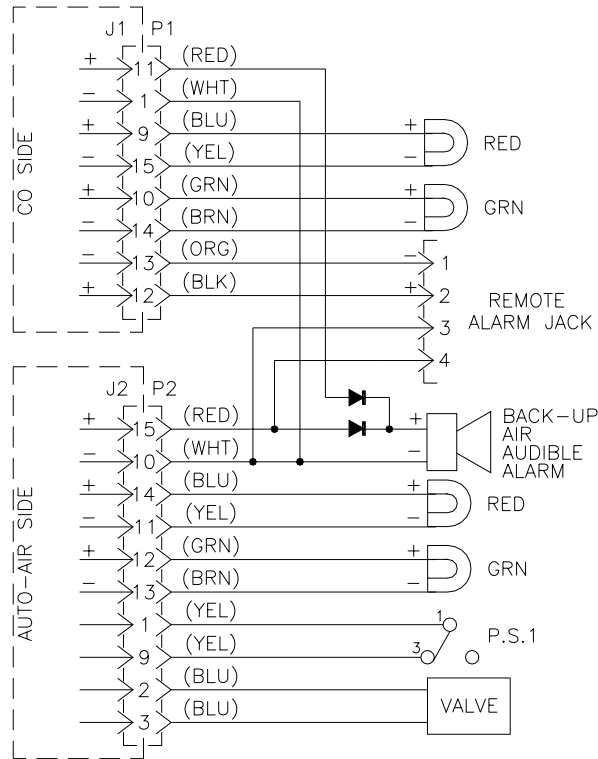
CO SIDE

J1 P1

+ 11 (RED)
− 1 (WHT)
+ 9 (BLU)
− 15 (YEL)
+ 10 (GRN)
− 14 (BRN)
− 13 (ORG)
+ 12 (BLK)

+ − RED

+ − GRN

− 1
+ 2
3
4
REMOTE ALARM JACK

AUTO-AIR SIDE

J2 P2

+ 15 (RED)
− 10 (WHT)
+ 14 (BLU)
− 11 (YEL)
+ 12 (GRN)
− 13 (BRN)
1 (YEL)
9 (YEL)
2 (BLU)
3 (BLU)

+ − BACK-UP AIR AUDIBLE ALARM

+ − RED

+ − GRN

1
3
P.S.1

VALVE